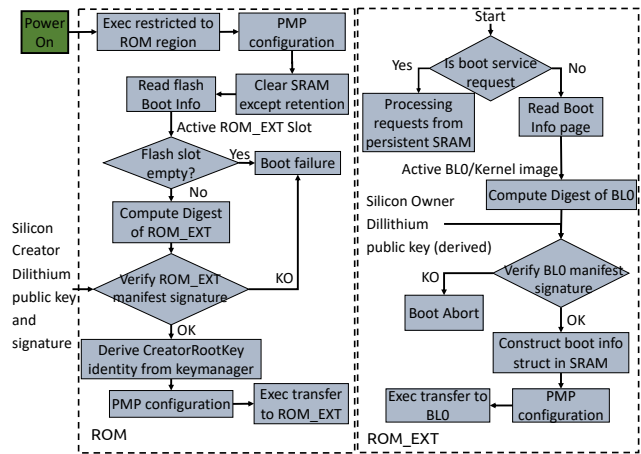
Power On

Exec restricted to ROM region

PMP configuration

Clear SRAM except retention

Read flash Boot Info

Active ROM_EXT Slot

Flash slot empty?

Yes

No

Boot failure

Compute Digest of ROM_EXT

Silicon Creator Dilithium public key and signature

Verify ROM_EXT manifest signature

KO

OK

Derive CreatorRootKey identity from keymanager

PMP configuration

Exec transfer to ROM_EXT

ROM

Start

Is boot service request

Yes

No

Processing requests from persistent SRAM

Read Boot Info page

Active BL0/Kernel image

Compute Digest of BL0

Silicon Owner Dillithium public key (derived)

Verify BL0 manifest signature

KO

OK

Boot Abort

Construct boot info struct in SRAM

PMP configuration

Exec transfer to BL0

ROM_EXT